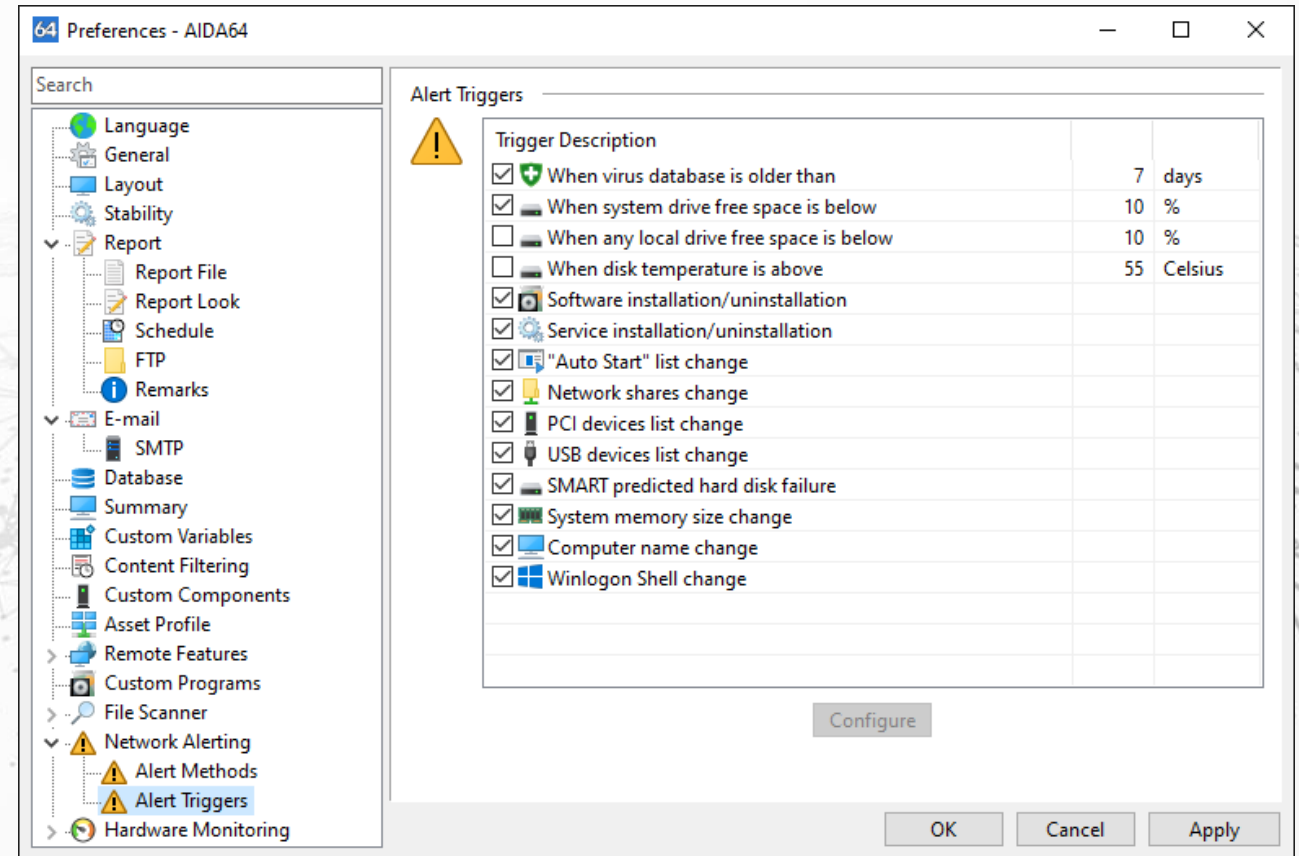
64 Preferences - AIDA64

Search

Language
General
Layout
Stability
Report
Report File
Report Look
Schedule
FTP
Remarks
E-mail
SMTP
Database
Summary
Custom Variables
Content Filtering
Custom Components
Asset Profile
Remote Features
Custom Programs
File Scanner
Network Alerting
Alert Methods
Alert Triggers
Hardware Monitoring

Alert Triggers

| Trigger Description | | |
|---|---|---|
| ☑ When virus database is older than | 7 | days |
| ☑ When system drive free space is below | 10 | % |
| ☐ When any local drive free space is below | 10 | % |
| ☐ When disk temperature is above | 55 | Celsius |
| ☑ Software installation/uninstallation | | |
| ☑ Service installation/uninstallation | | |
| ☑ "Auto Start" list change | | |
| ☑ Network shares change | | |
| ☑ PCI devices list change | | |
| ☑ USB devices list change | | |
| ☑ SMART predicted hard disk failure | | |
| ☑ System memory size change | | |
| ☑ Computer name change | | |
| ☑ Winlogon Shell change | | |

Configure

OK Cancel Apply